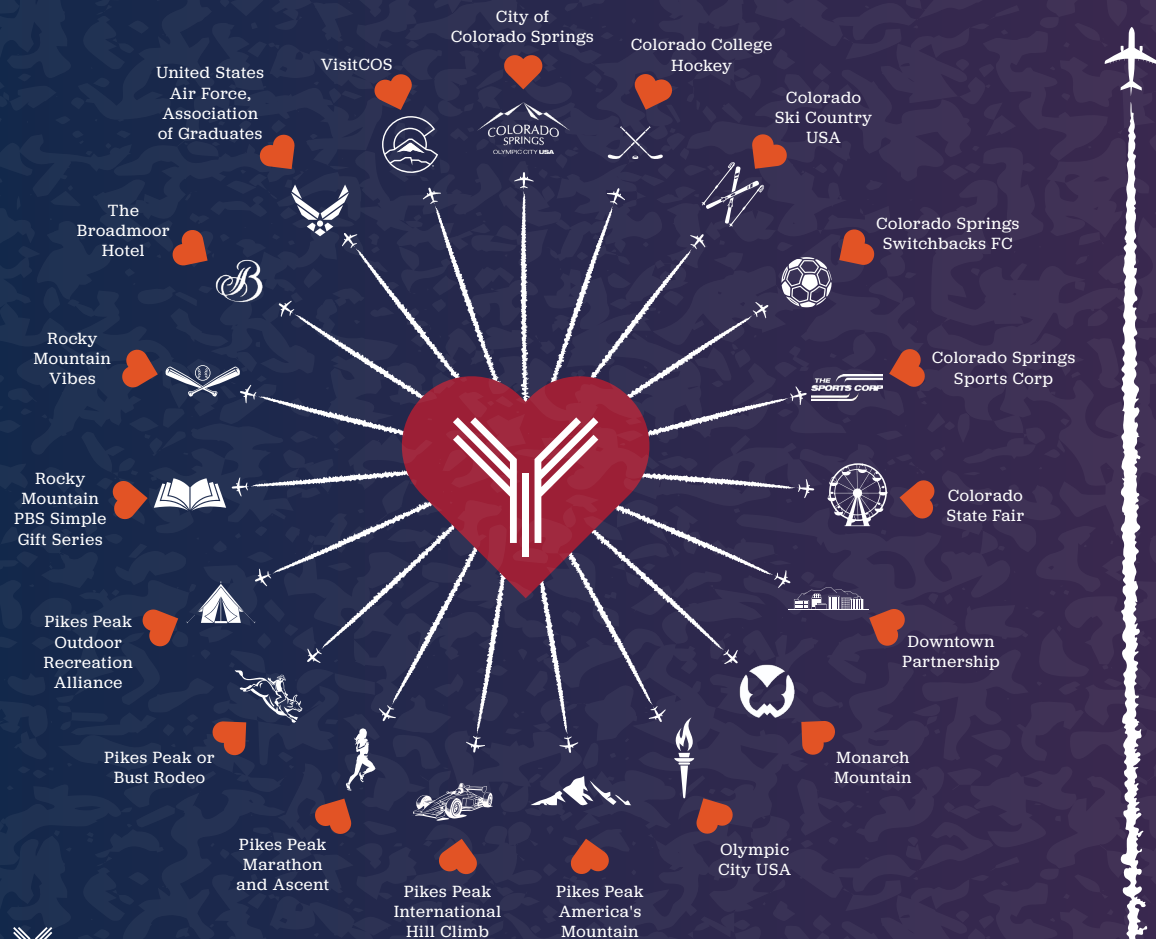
City of Colorado Springs

Colorado College Hockey

Colorado Ski Country USA

Colorado Springs Switchbacks FC

Colorado Springs Sports Corp

Colorado State Fair

Downtown Partnership

Monarch Mountain

Olympic City USA

Pikes Peak America's Mountain

Pikes Peak International Hill Climb

Pikes Peak Marathon and Ascent

Pikes Peak or Bust Rodeo

Pikes Peak Outdoor Recreation Alliance

Rocky Mountain PBS Simple Gift Series

Rocky Mountain Vibes

The Broadmoor Hotel

United States Air Force, Association of Graduates

VisitCOS

COLORADO SPRINGS OLYMPIC CITY USA

THE SPORTS CORP